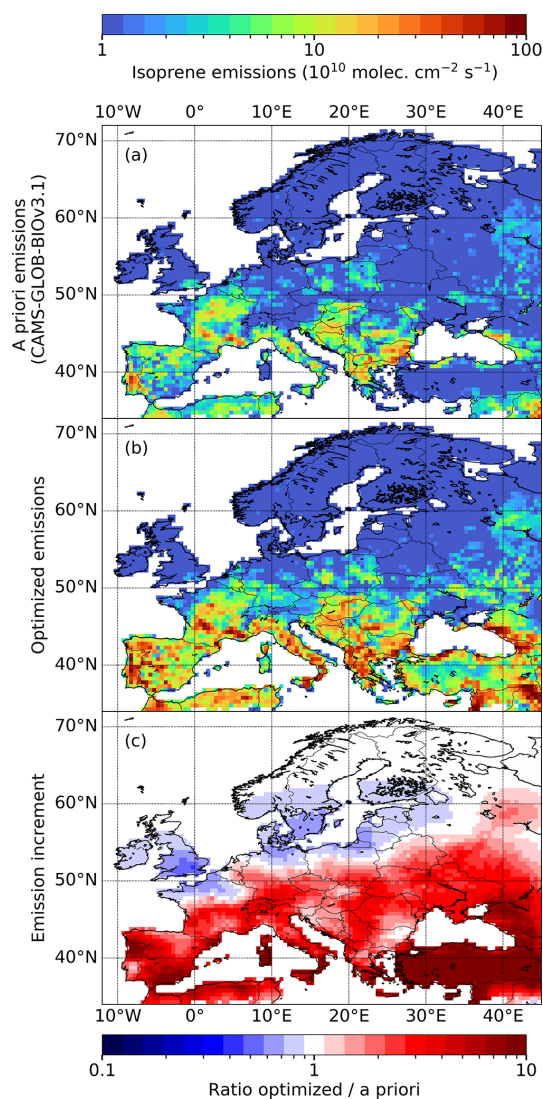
1
10
100
Isoprene emissions ($10^{10}$ molec. cm$^{-2}$ s$^{-1}$)

10°W 0° 10°E 20°E 30°E 40°E

70°N
60°N
50°N
40°N
(a)
A priori emissions (CAMS-GLOB-BIOv3.1)

70°N
60°N
50°N
40°N
(b)
Optimized emissions

70°N
60°N
50°N
40°N
(c)
Emission increment

10°W 0° 10°E 20°E 30°E 40°E

0.1
1
10
Ratio optimized / a priori